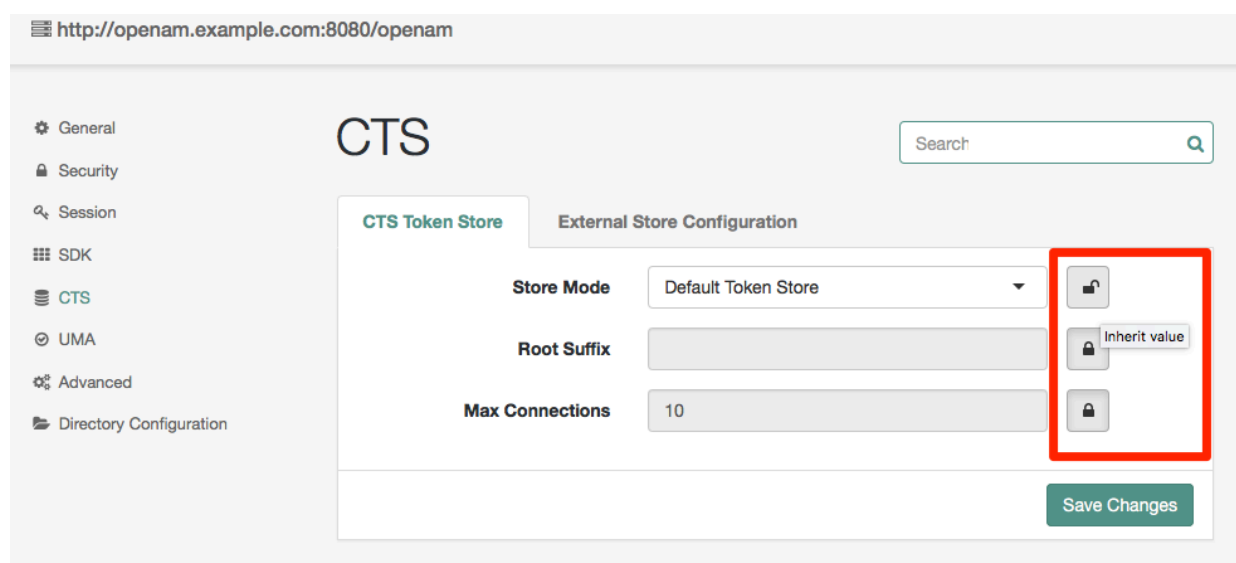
http://openam.example.com:8080/openam

General
Security
Session
SDK
CTS
UMA
Advanced
Directory Configuration

CTS

Search

CTS Token Store
External Store Configuration

Store Mode
Default Token Store

Inherit value

Root Suffix

Max Connections
10

Save Changes